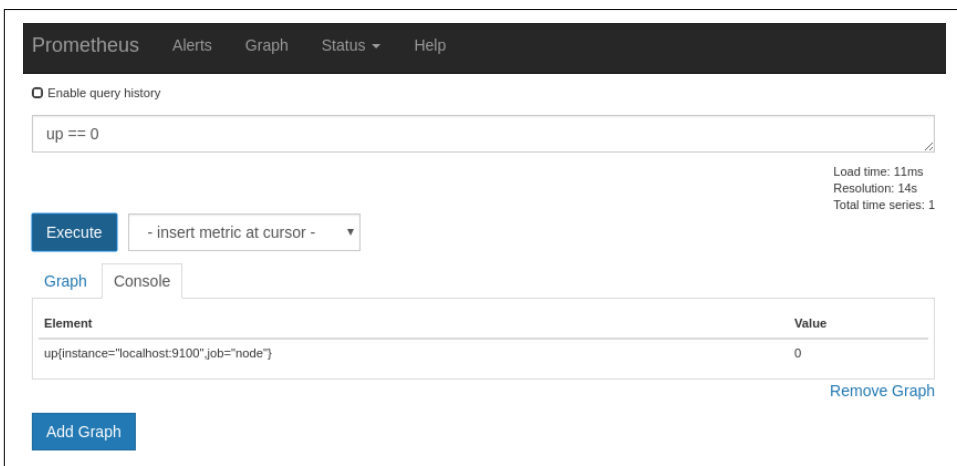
Prometheus Alerts Graph Status ▾ Help

Enable query history

up == 0

Load time: 11ms
Resolution: 14s
Total time series: 1

Execute - insert metric at cursor -

Graph Console

| Element | Value |
|---|---|
| up{instance="localhost:9100",job="node"} | 0 |

Remove Graph

Add Graph